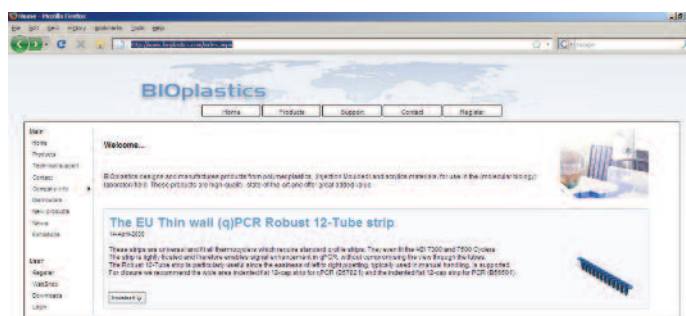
Home - Mozilla Firefox

File Edit View History Bookmarks Tools Help

http://www.bioplastics.com/index.aspx

Google

BIOplastics

Home | Products | Support | Contact | Register

Main
Home
Products
Technical support
Contact
Company info
Distributors
New products
News
Kimastade

Welcome...

BIOplastics designs and manufactures products from polymer plastics, (injection Moulded) and acrylic materials for use in the (molecular biology) laboratory field. These products are high quality, state-of-the-art and offer great added value.

The EU Thin wall (q)PCR Robust 12-Tube strip

14-April-2020

These strips are universal and fit all thermocyclers which require standard profile strips. They even fit the ABI 7300 and 7500 Cyclers.
The strip is lightly frosted and therefore enables signal enhancement in qPCR, without compromising the view through the tubes.
The Robust 12-Tube strip is particularly useful since the easiness of strip-separating, typically used in manual handling, is supported.
For closure we recommend the wide area indented flat 12-cap strip for qPCR (B57801) and the indented flat 12-cap strip for PCR (B56601).

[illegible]

User
Register
WebShop
Downloads
Login